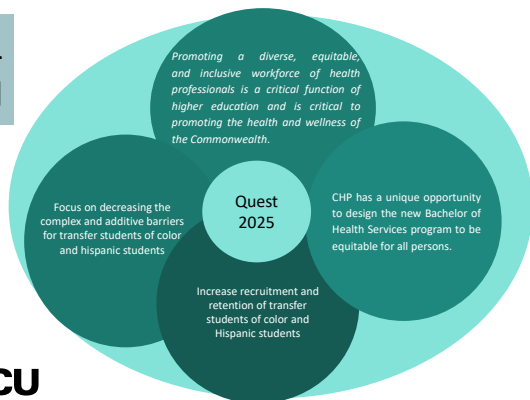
Promoting a diverse, equitable, and inclusive workforce of health professionals is a critical function of higher education and is critical to promoting the health and wellness of the Commonwealth.

Focus on decreasing the complex and additive barriers for transfer students of color and hispanic students

Quest 2025

CHP has a unique opportunity to design the new Bachelor of Health Services program to be equitable for all persons.

Increase recruitment and retention of transfer students of color and Hispanic students

CU